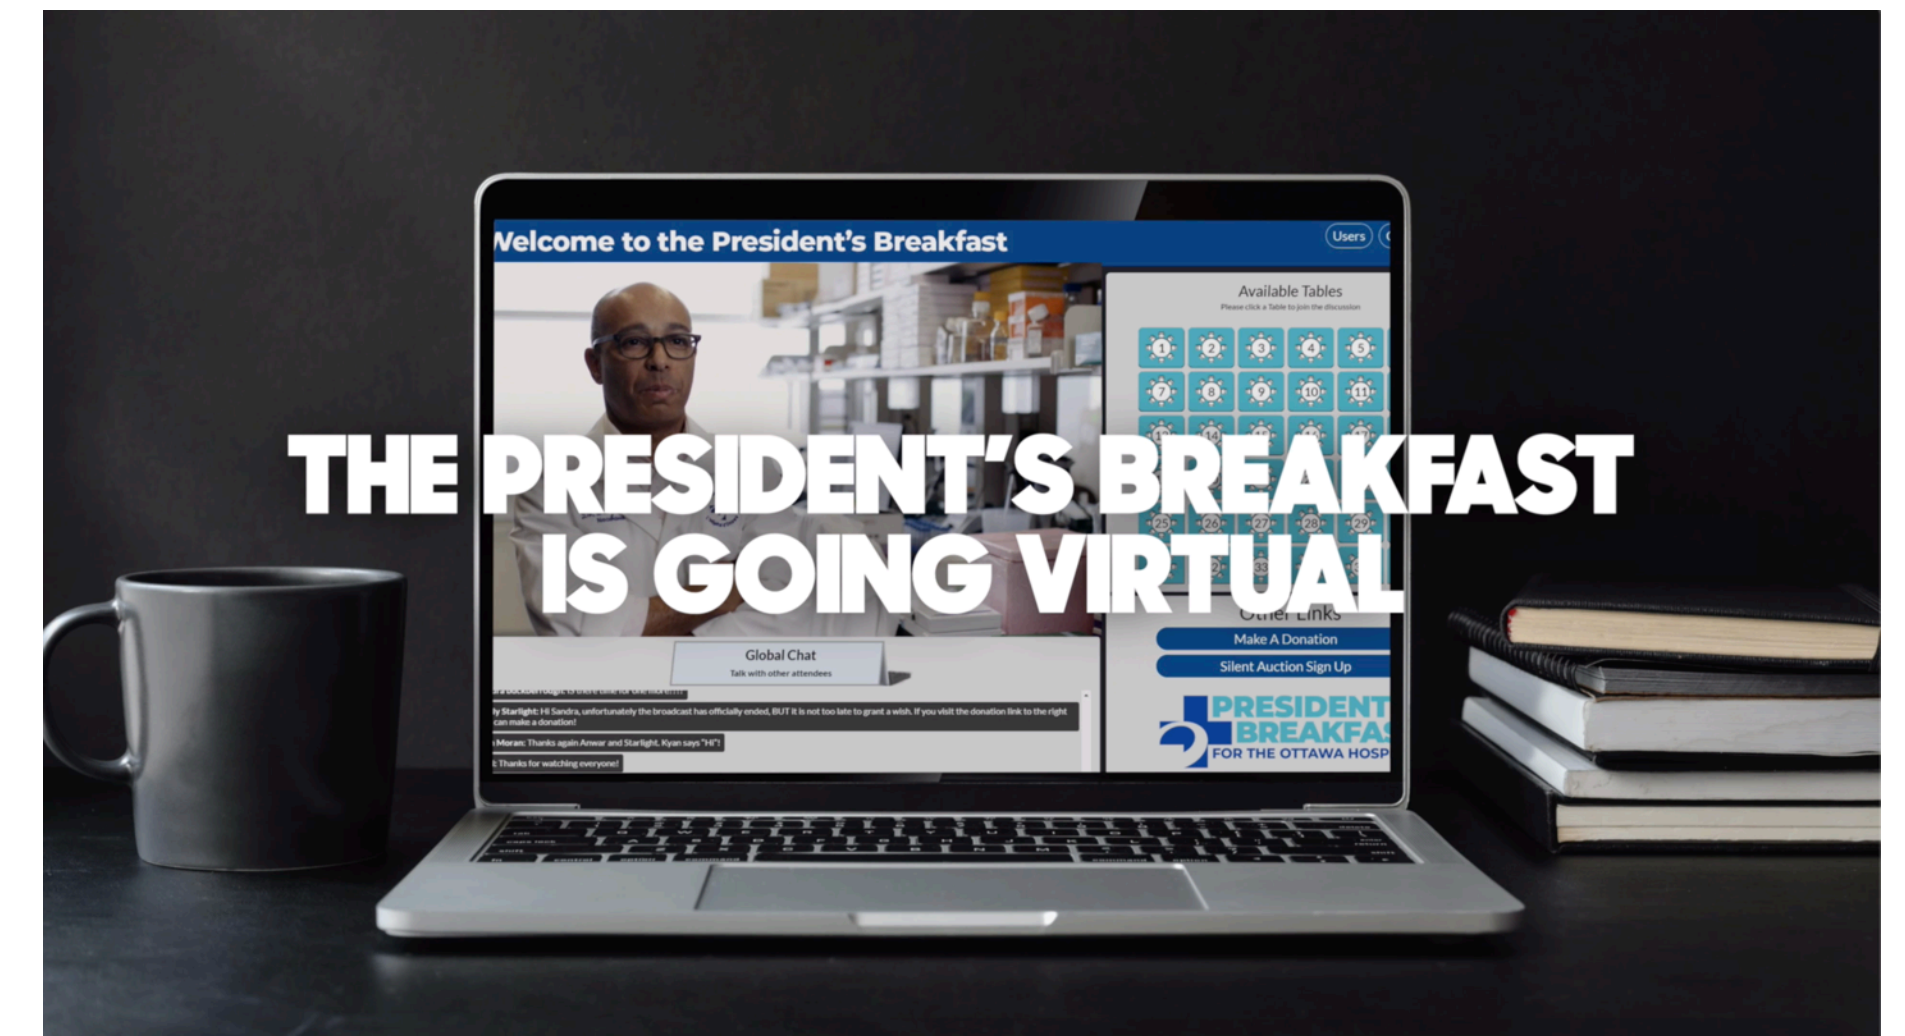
Velcome to the President's Breakfast

Users

Available Tables

Please click a Table to join the discussion

1 2 3 4 5
7 8 9 10 11
14
25 26 27 28 29
33

THE PRESIDENT'S BREAKFAST IS GOING VIRTUAL

Other Links

Make A Donation

Silent Auction Sign Up

PRESIDENT BREAKFAS FOR THE OTTAWA HOSP

Global Chat

Talk with other attendees

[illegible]

ly Starlight: Hi Sandra, unfortunately the broadcast has officially ended, BUT it is not too late to grant a wish. If you visit the donation link to the right can make a donation!

Moran: Thanks again Anwar and Starlight, Kyan says "HI"!

: Thanks for watching everyone!